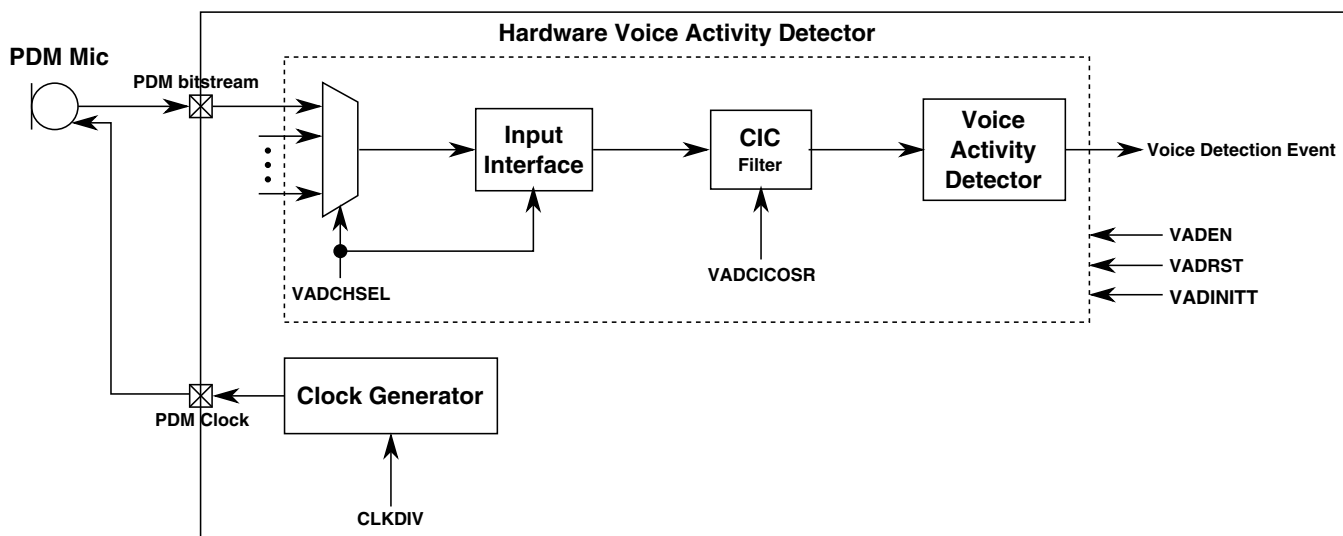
Hardware Voice Activity Detector

PDM Mic

PDM bitstream

Input Interface

CIC Filter

Voice Activity Detector

Voice Detection Event

VADCHSEL

VADCICOSR

VADEN

VADRST

VADINITT

Clock Generator

PDM Clock

CLKDIV